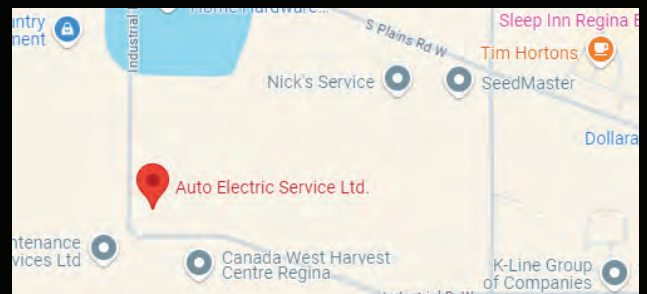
ntry
nent

Industrial

Home Hardware...

S Plains Rd W

Sleep Inn Regina E

Tim Hortons

Nick's Service

SeedMaster

Dollara

Auto Electric Service Ltd.

ntenance
vices Ltd

Canada West Harvest
Centre Regina

K-Line Group
of Companies